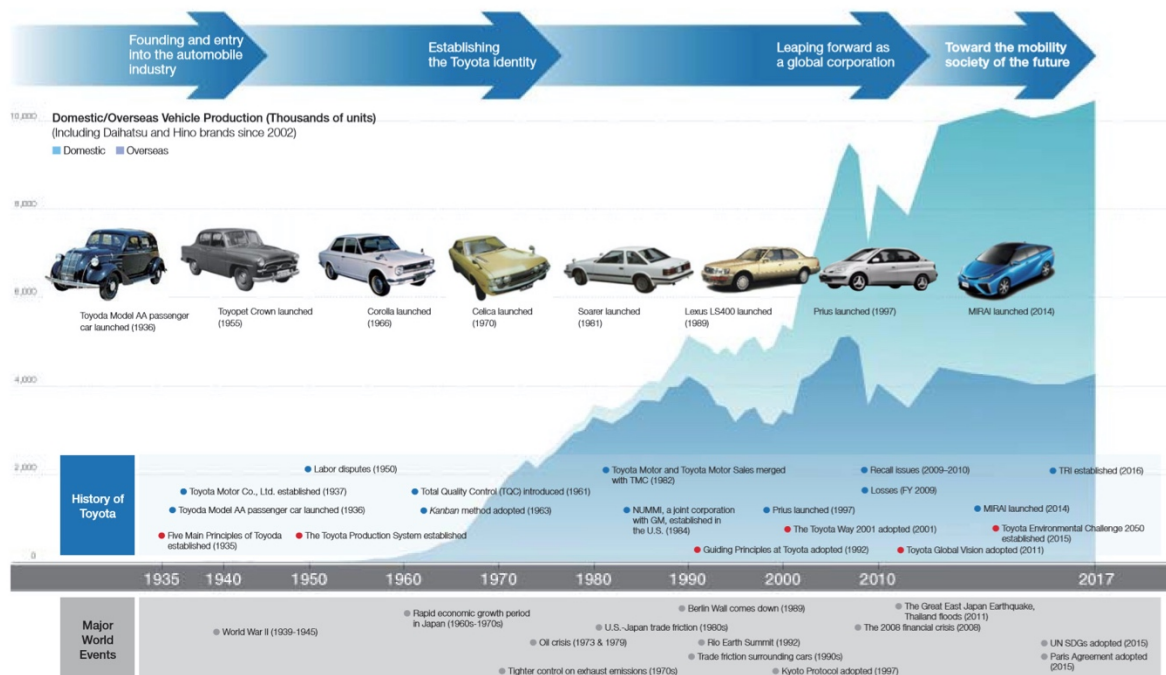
Founding and entry into the automobile industry

Establishing the Toyota identity

Leaping forward as a global corporation

Toward the mobility society of the future

Domestic/Overseas Vehicle Production (Thousands of units)
(Including Daihatsu and Hino brands since 2002)
Domestic Overseas

10,000
8,000
6,000
4,000
2,000
0

Toyota Model AA passenger car launched (1936)
Toyopet Crown launched (1955)
Corolla launched (1966)
Celica launched (1970)
Soarer launched (1981)
Lexus LS400 launched (1989)
Prius launched (1997)
MIRAI launched (2014)

History of Toyota

Labor disputes (1950)
Toyota Motor Co., Ltd. established (1937)
Toyota Model AA passenger car launched (1936)
Five Main Principles of Toyoda established (1935)
The Toyota Production System established
Total Quality Control (TQC) introduced (1961)
Kanban method adopted (1963)
Toyota Motor and Toyota Motor Sales merged with TMC (1982)
NUMMI, a joint corporation with GM, established in the U.S. (1984)
Guiding Principles at Toyota adopted (1992)
Prius launched (1997)
The Toyota Way 2001 adopted (2001)
Recall issues (2009-2010)
Losses (FY 2009)
Toyota Global Vision adopted (2011)
MIRAI launched (2014)
TRI established (2016)
Toyota Environmental Challenge 2050 established (2015)

1935 1940 1950 1960 1970 1980 1990 2000 2010 2017

Major World Events

World War II (1939-1945)
Rapid economic growth period in Japan (1960s-1970s)
Oil crisis (1973 & 1979)
Tighter control on exhaust emissions (1970s)
U.S.-Japan trade friction (1980s)
Berlin Wall comes down (1989)
Rio Earth Summit (1992)
Trade friction surrounding cars (1990s)
Kyoto Protocol adopted (1997)
The Great East Japan Earthquake, Thailand floods (2011)
The 2008 financial crisis (2008)
UN SDGs adopted (2015)
Paris Agreement adopted (2015)